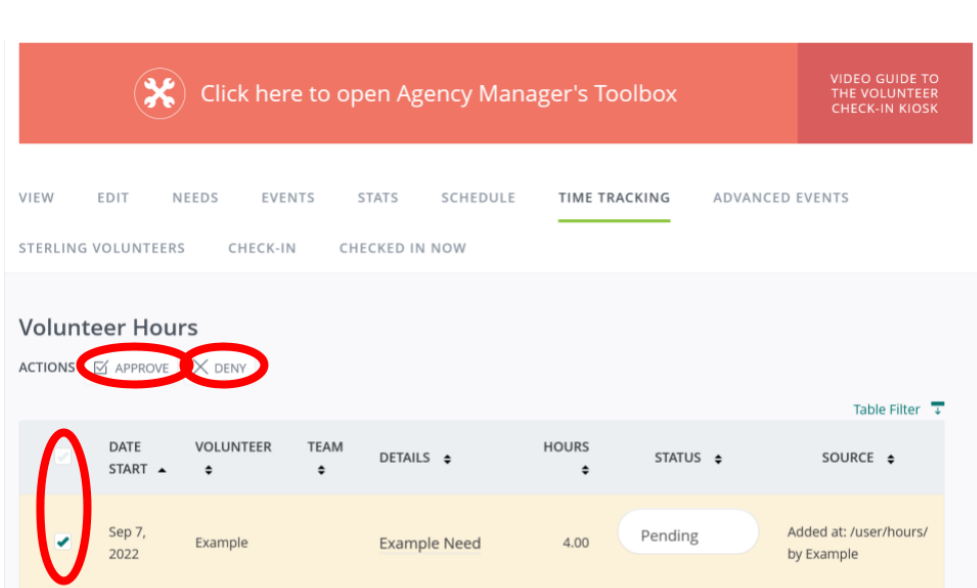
Click here to open Agency Manager's Toolbox

VIDEO GUIDE TO THE VOLUNTEER CHECK-IN KIOSK

VIEW EDIT NEEDS EVENTS STATS SCHEDULE TIME TRACKING ADVANCED EVENTS

STERLING VOLUNTEERS CHECK-IN CHECKED IN NOW

Volunteer Hours

ACTIONS APPROVE DENY

Table Filter

| | DATE START | VOLUNTEER | TEAM | DETAILS | HOURS | STATUS | SOURCE |
|---|---|---|---|---|---|---|---|
| ✔ | Sep 7, 2022 | Example | | Example Need | 4.00 | Pending | Added at: /user/hours/ by Example |